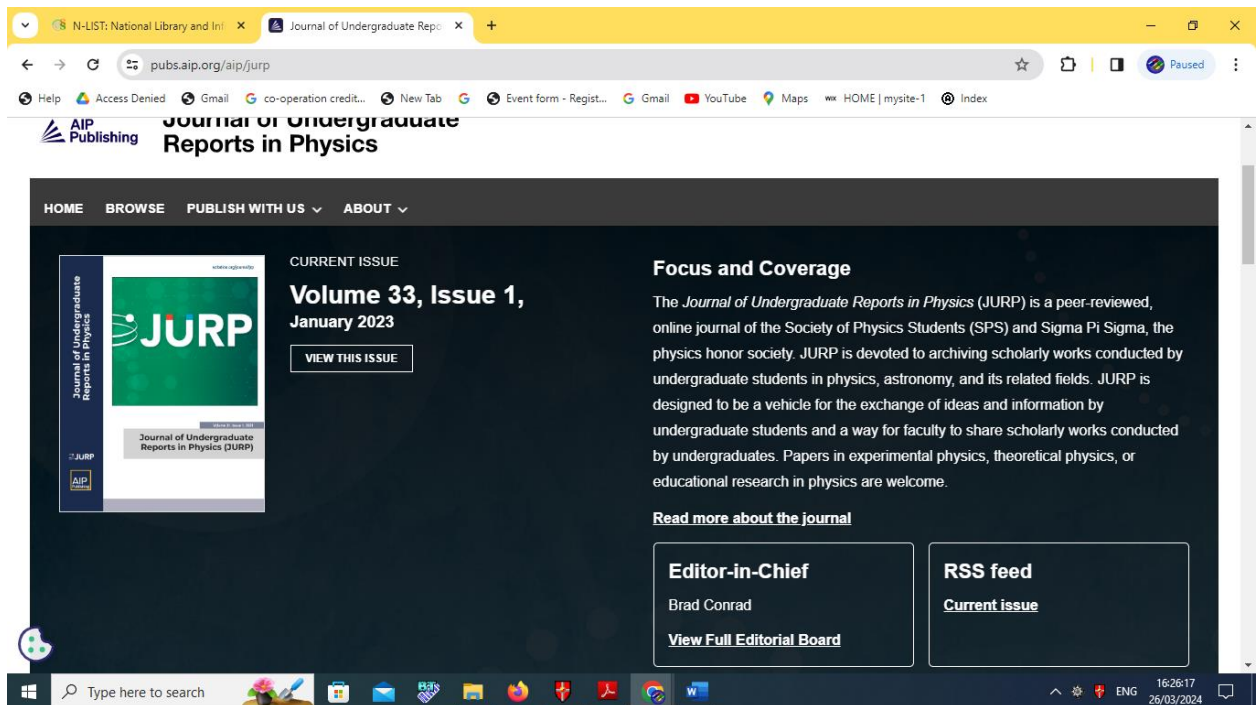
N-LIST: National Library and Inf ×
Journal of Undergraduate Repo ×
+

pubs.aip.org/aip/jurp

Paused

Help  Access Denied  Gmail  co-operation credit...  New Tab  Event form - Regist...  Gmail  YouTube  Maps  HOME | mysite-1  Index

AIP Publishing
Journal of Undergraduate Reports in Physics

HOME  BROWSE  PUBLISH WITH US  ABOUT

Journal of Undergraduate Reports in Physics
JURP
Journal of Undergraduate Reports in Physics (JURP)
JURP
AIP

CURRENT ISSUE
Volume 33, Issue 1,
January 2023
VIEW THIS ISSUE

Focus and Coverage
The *Journal of Undergraduate Reports in Physics* (JURP) is a peer-reviewed, online journal of the Society of Physics Students (SPS) and Sigma Pi Sigma, the physics honor society. JURP is devoted to archiving scholarly works conducted by undergraduate students in physics, astronomy, and its related fields. JURP is designed to be a vehicle for the exchange of ideas and information by undergraduate students and a way for faculty to share scholarly works conducted by undergraduates. Papers in experimental physics, theoretical physics, or educational research in physics are welcome.

Read more about the journal

Editor-in-Chief
Brad Conrad
View Full Editorial Board

RSS feed
Current issue

Type here to search
ENG
16:26:17
26/03/2024